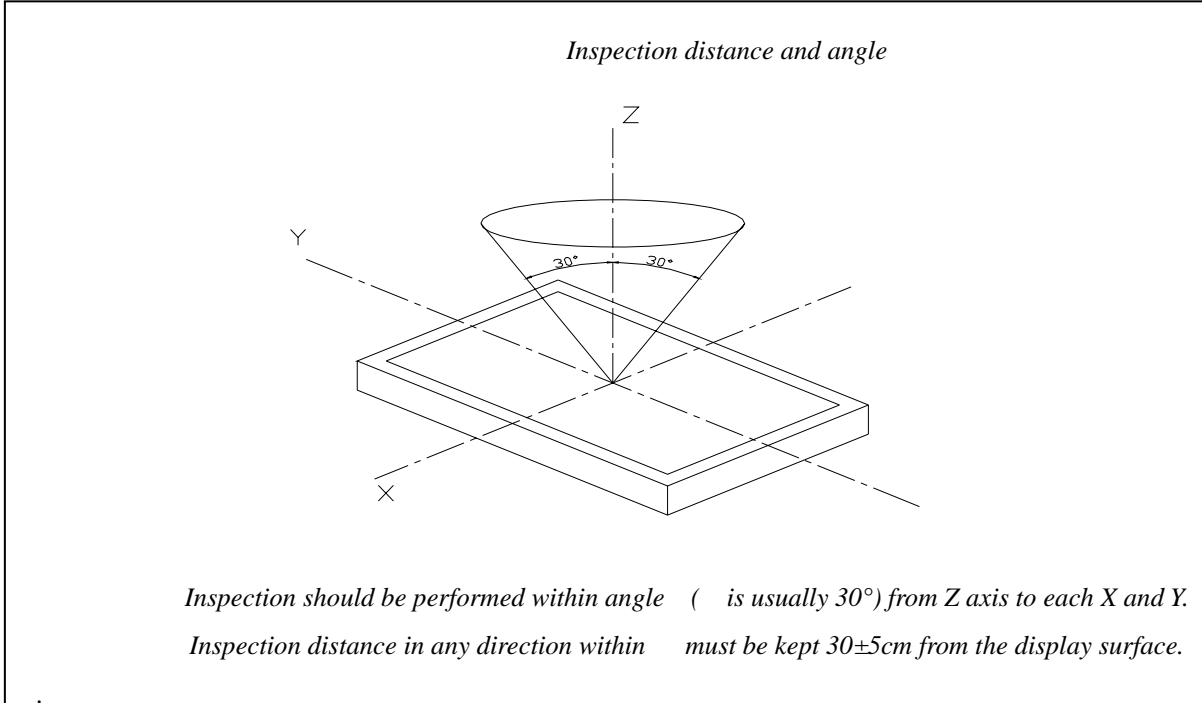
Inspection distance and angle

Z

Y

30°

30°

X

Inspection should be performed within angle ( is usually 30°) from Z axis to each X and Y.

Inspection distance in any direction within must be kept 30±5cm from the display surface.